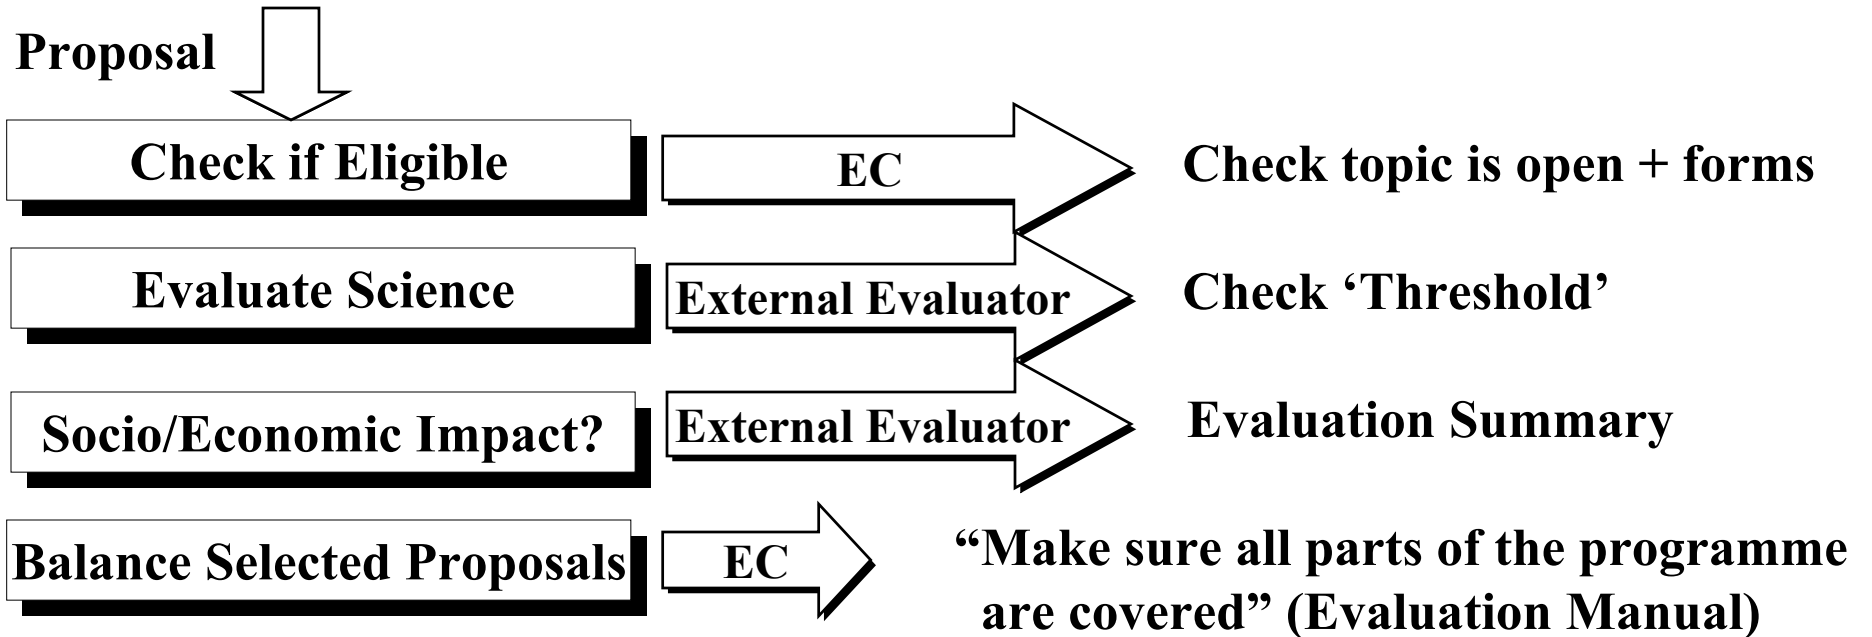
Proposal

Check if Eligible

EC

Check topic is open + forms

Evaluate Science

External Evaluator

Check ‘Threshold’

Socio/Economic Impact?

External Evaluator

Evaluation Summary

Balance Selected Proposals

EC

“Make sure all parts of the programme are covered” (Evaluation Manual)